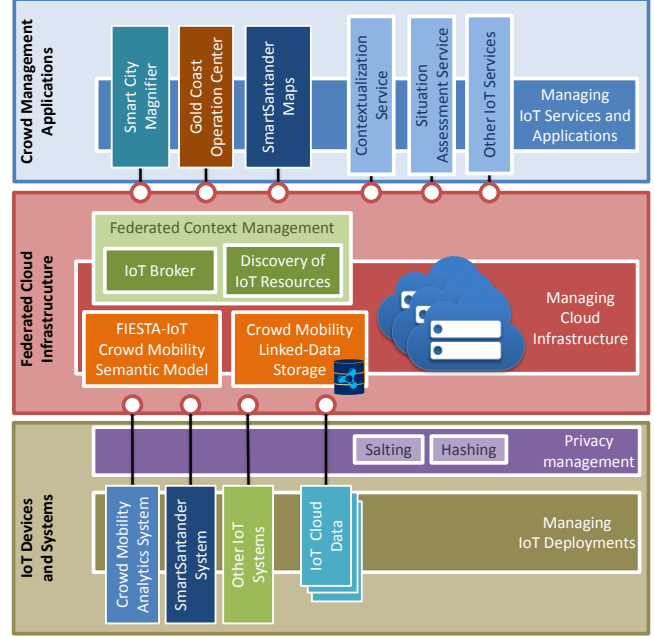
Crowd Management Applications

Smart City Magnifier

Gold Coast Operation Center

SmartSantander Maps

Contextualization Service

Situation Assesment Service

Other IoT Services

Managing IoT Services and Applications

Federated Cloud Infrastructure

Federated Context Management

IoT Broker

Discovery of IoT Resources

Managing Cloud Infrastructure

FIESTA-IoT Crowd Mobility Semantic Model

Crowd Mobility Linked-Data Storage

IoT Devices and Systems

Salting

Hashing

Privacy management

Crowd Mobility Analytics System

SmartSantander System

Other IoT Systems

IoT Cloud Data

Managing IoT Deployments